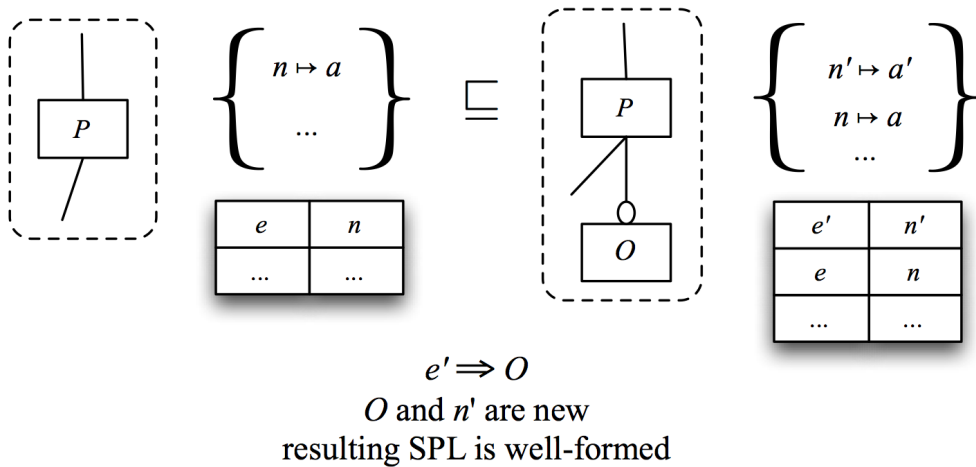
$P$

$\left\{ \begin{matrix} n \mapsto a \\ \dots \end{matrix} \right\}$

| $e$ | $n$ |
|---|---|
| ... | ... |

$\sqsubseteq$

$P$

$O$

$\left\{ \begin{matrix} n' \mapsto a' \\ n \mapsto a \\ \dots \end{matrix} \right\}$

| $e'$ | $n'$ |
|---|---|
| $e$ | $n$ |
| ... | ... |

$e' \Rightarrow O$

$O$ and $n'$ are new

resulting SPL is well-formed